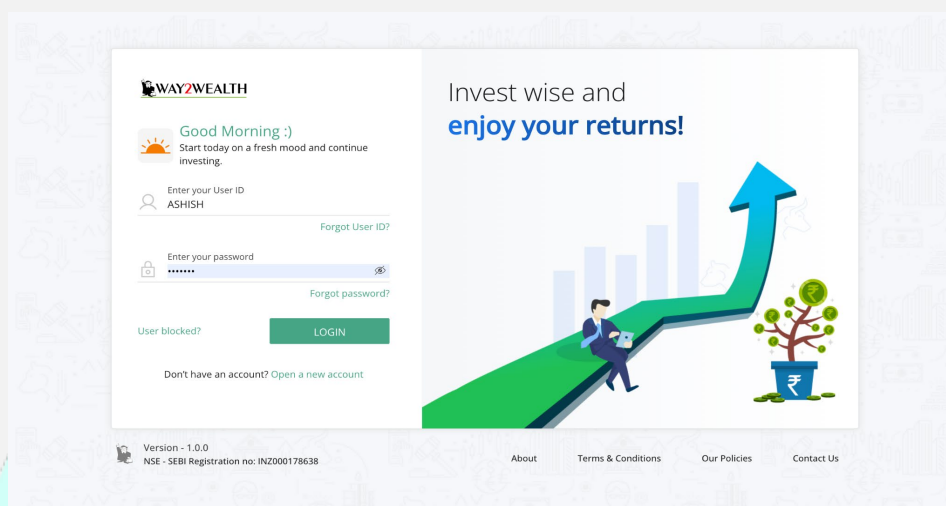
WAY2WEALTH

Good Morning :)
Start today on a fresh mood and continue investing.

Enter your User ID
ASHISH

Forgot User ID?

Enter your password
•••••••

Forgot password?

User blocked?

LOGIN

Don't have an account? Open a new account

Invest wise and
enjoy your returns!

₹

₹

Version - 1.0.0
NSE - SEBI Registration no: INZ000178638

About

Terms & Conditions

Our Policies

Contact Us